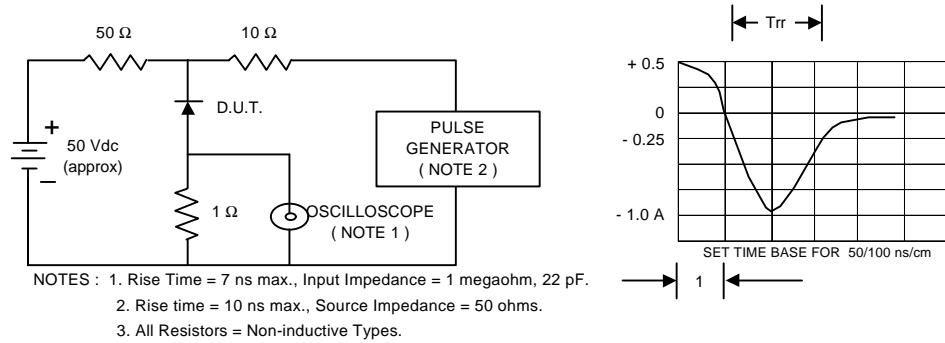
50 Ω

10 Ω

+

50 Vdc
(approx)

−

D.U.T.

PULSE GENERATOR
( NOTE 2 )

1 Ω

OSCILLOSCOPE
( NOTE 1 )

NOTES : 1. Rise Time = 7 ns max., Input Impedance = 1 megaohm, 22 pF.
2. Rise time = 10 ns max., Source Impedance = 50 ohms.
3. All Resistors = Non-inductive Types.

Trr

+ 0.5

0

- 0.25

- 1.0 A

SET TIME BASE FOR 50/100 ns/cm

1